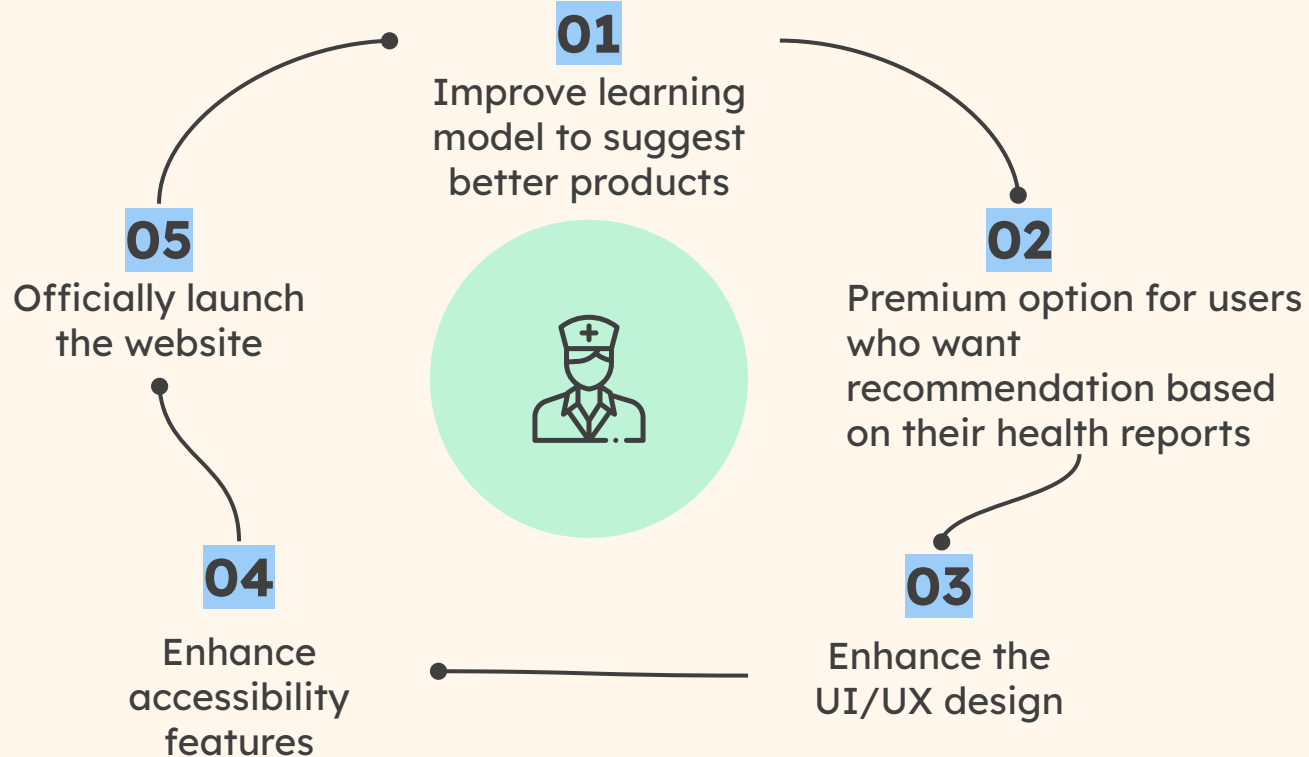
01
Improve learning model to suggest better products

02
Premium option for users who want recommendation based on their health reports

03
Enhance the UI/UX design

04
Enhance accessibility features

05
Officially launch the website